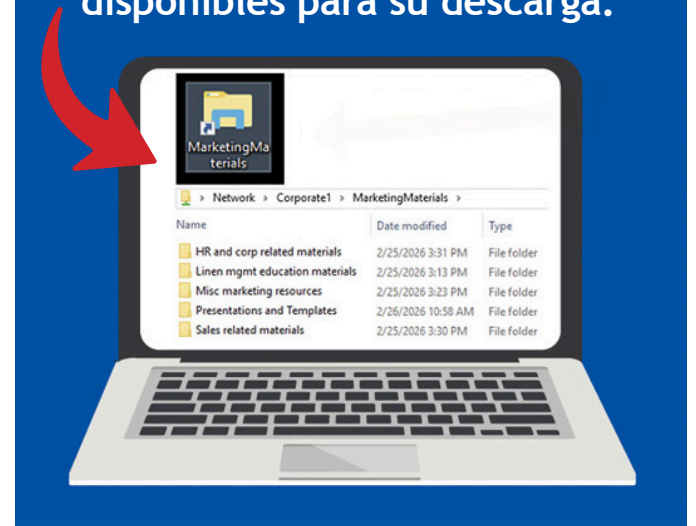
disponibles para su descarga.

MarketingMaterials

> Network > Corporate1 > MarketingMaterials >

| Name | Date modified | Type |
|---|---|---|
| HR and corp related materials | 2/25/2026 3:31 PM | File folder |
| Linen mgmt education materials | 2/25/2026 3:13 PM | File folder |
| Misc marketing resources | 2/25/2026 3:23 PM | File folder |
| Presentations and Templates | 2/26/2026 10:58 AM | File folder |
| Sales related materials | 2/25/2026 3:30 PM | File folder |